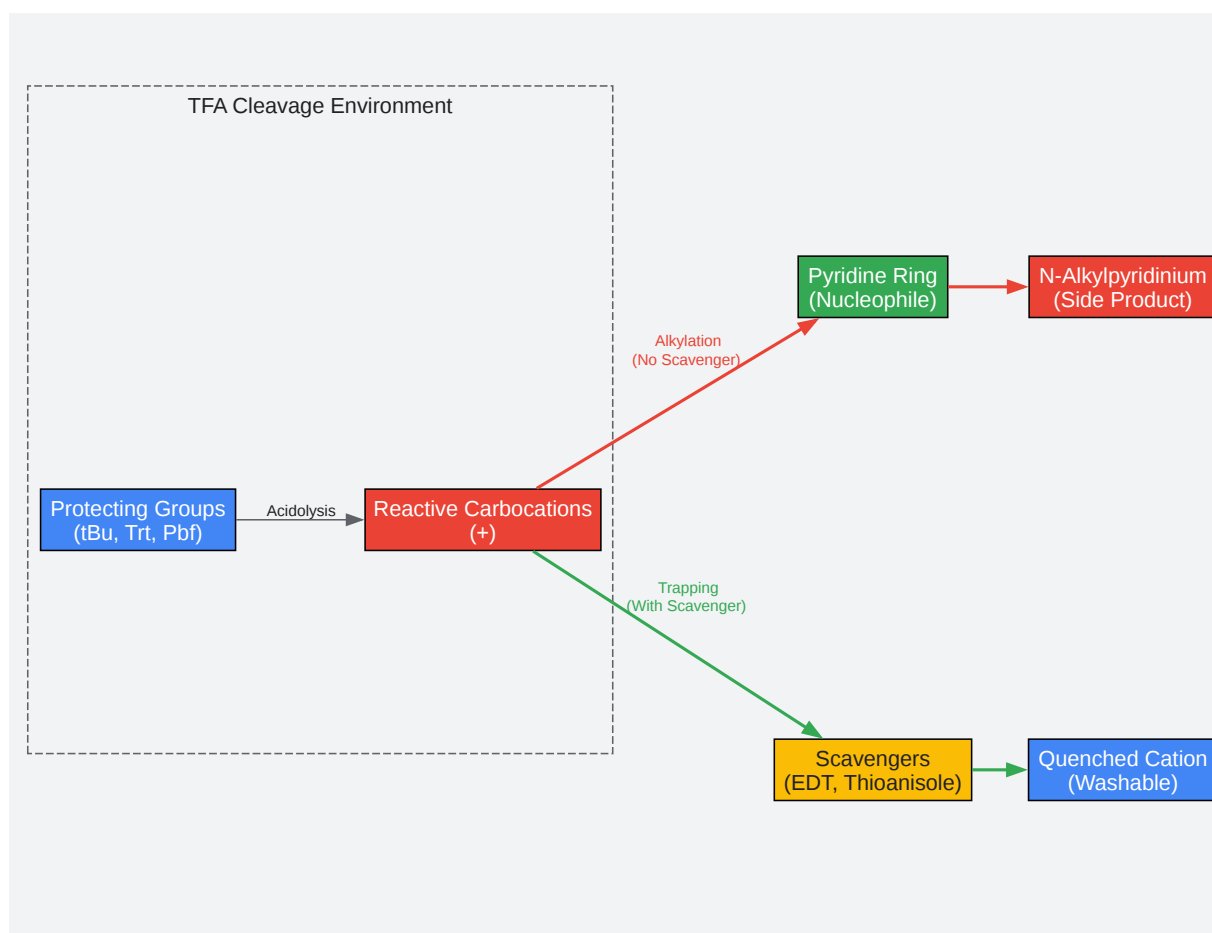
TFA Cleavage Environment

Protecting Groups (tBu, Trt, Pbf)

Acidolysis

Reactive Carbocations (+)

Alkylation (No Scavenger)

Pyridine Ring (Nucleophile)

N-Alkylpyridinium (Side Product)

Trapping (With Scavenger)

Scavengers (EDT, Thioanisole)

Quenched Cation (Washable)